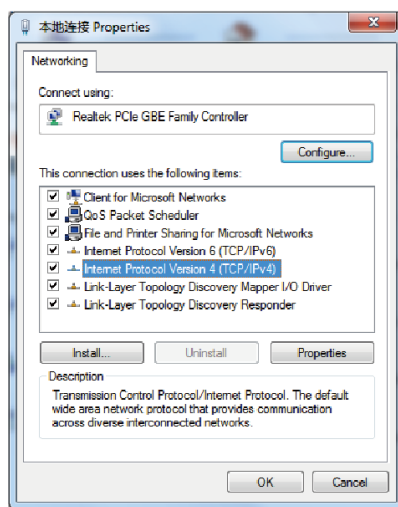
本地连接 Properties

Networking

Connect using:

Realtek PCIe GBE Family Controller

Configure...

This connection uses the following items:

Client for Microsoft Networks
QoS Packet Scheduler
File and Printer Sharing for Microsoft Networks
Internet Protocol Version 6 (TCP/IPv6)
Internet Protocol Version 4 (TCP/IPv4)
Link-Layer Topology Discovery Mapper I/O Driver
Link-Layer Topology Discovery Responder

Install...
Uninstall
Properties

Description
Transmission Control Protocol/Internet Protocol. The default wide area network protocol that provides communication across diverse interconnected networks.

OK
Cancel